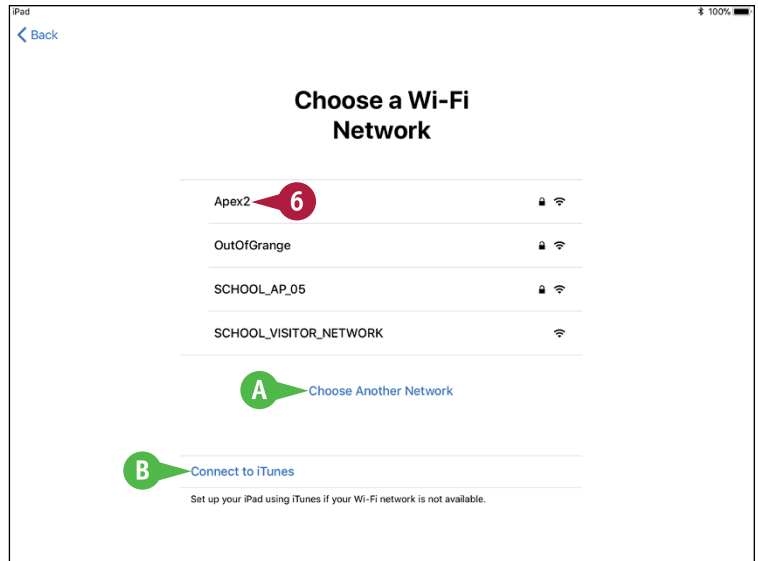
iPad
100%

Back

Choose a Wi-Fi Network

Apex2
6

OutOfGrange

SCHOOL_AP_05

SCHOOL_VISITOR_NETWORK

A
Choose Another Network

B
Connect to iTunes

Set up your iPad using iTunes if your Wi-Fi network is not available.